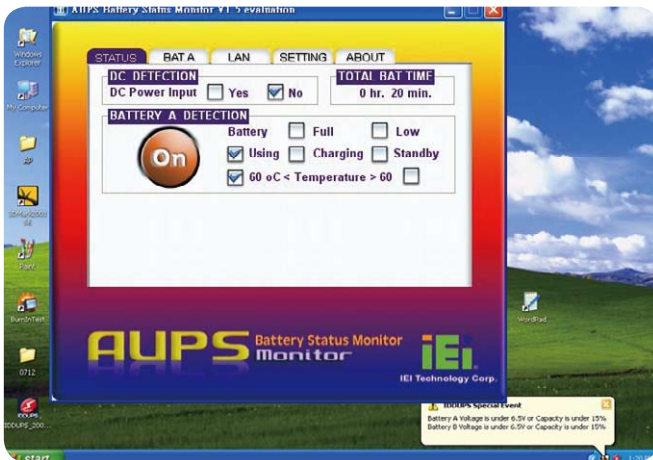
AUPS Battery Status Monitor V1.5 evaluation

STATUS
BAT A
LAN
SETTING
ABOUT

DC DETECTION
DC Power Input
Yes
No

TOTAL BAT TIME
0 hr. 20 min.

BATTERY A DETECTION
On
Battery
Full
Low
Using
Charging
Standby
60 oC < Temperature > 60

AUPS
Battery Status Monitor
Monitor
iEi
IEI Technology Corp.

Windows Explorer
My Computer
XP
SSHlp2003 02
Paint
BurnInTest
0712
IDDUPS_200...
WordPad

IDDUPS Special event
Battery A Voltage is under 6.5V or Capacity is under 15%
Battery B Voltage is under 6.5V or Capacity is under 15%

start